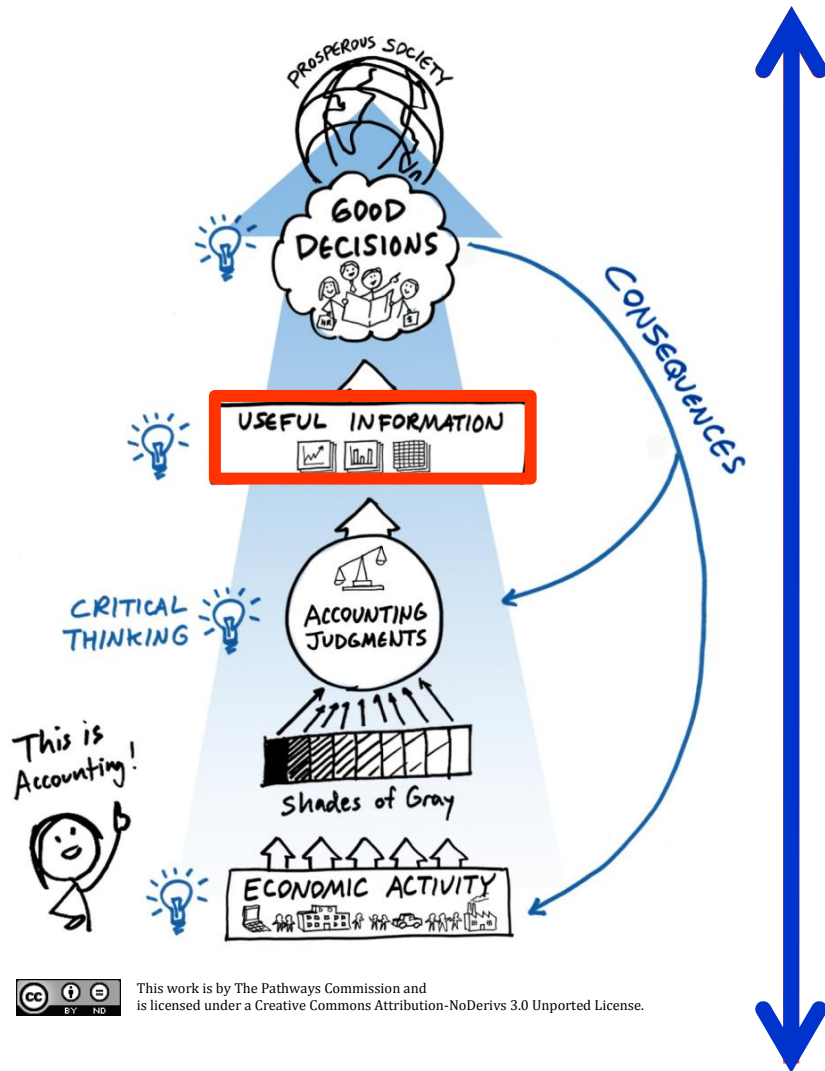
PROSPEROUS SOCIETY

GOOD DECISIONS

CONSEQUENCES

USEFUL INFORMATION

CRITICAL THINKING

ACCOUNTING JUDGMENTS

This is Accounting!

Shades of Gray

ECONOMIC ACTIVITY

cc BY ND

This work is by The Pathways Commission and is licensed under a Creative Commons Attribution-NoDerivs 3.0 Unported License.